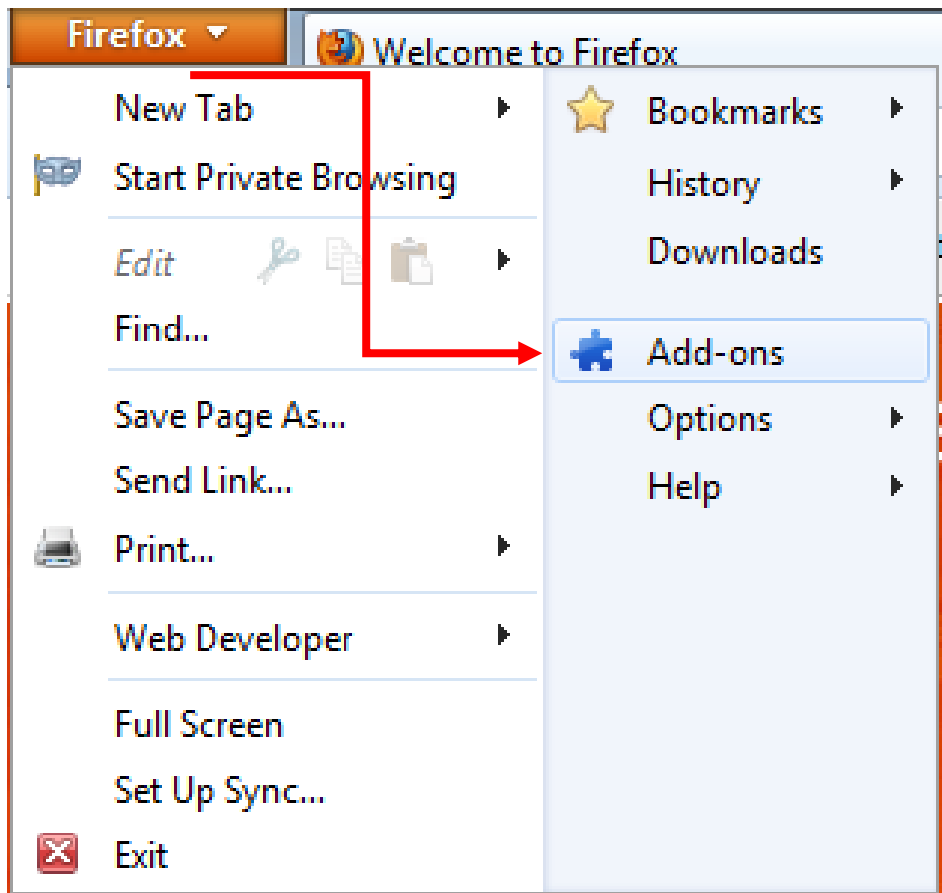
Firefox

Welcome to Firefox

New Tab
Start Private Browsing
Edit
Find...
Save Page As...
Send Link...
Print...
Web Developer
Full Screen
Set Up Sync...
Exit

Bookmarks
History
Downloads
Add-ons
Options
Help